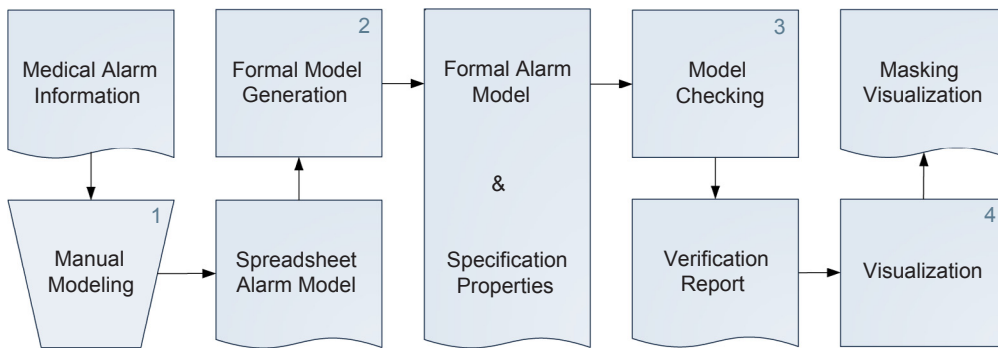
Medical Alarm Information

1

Manual Modeling

2

Formal Model Generation

Spreadsheet Alarm Model

Formal Alarm Model

&

Specification Properties

3

Model Checking

Verification Report

Masking Visualization

4

Visualization